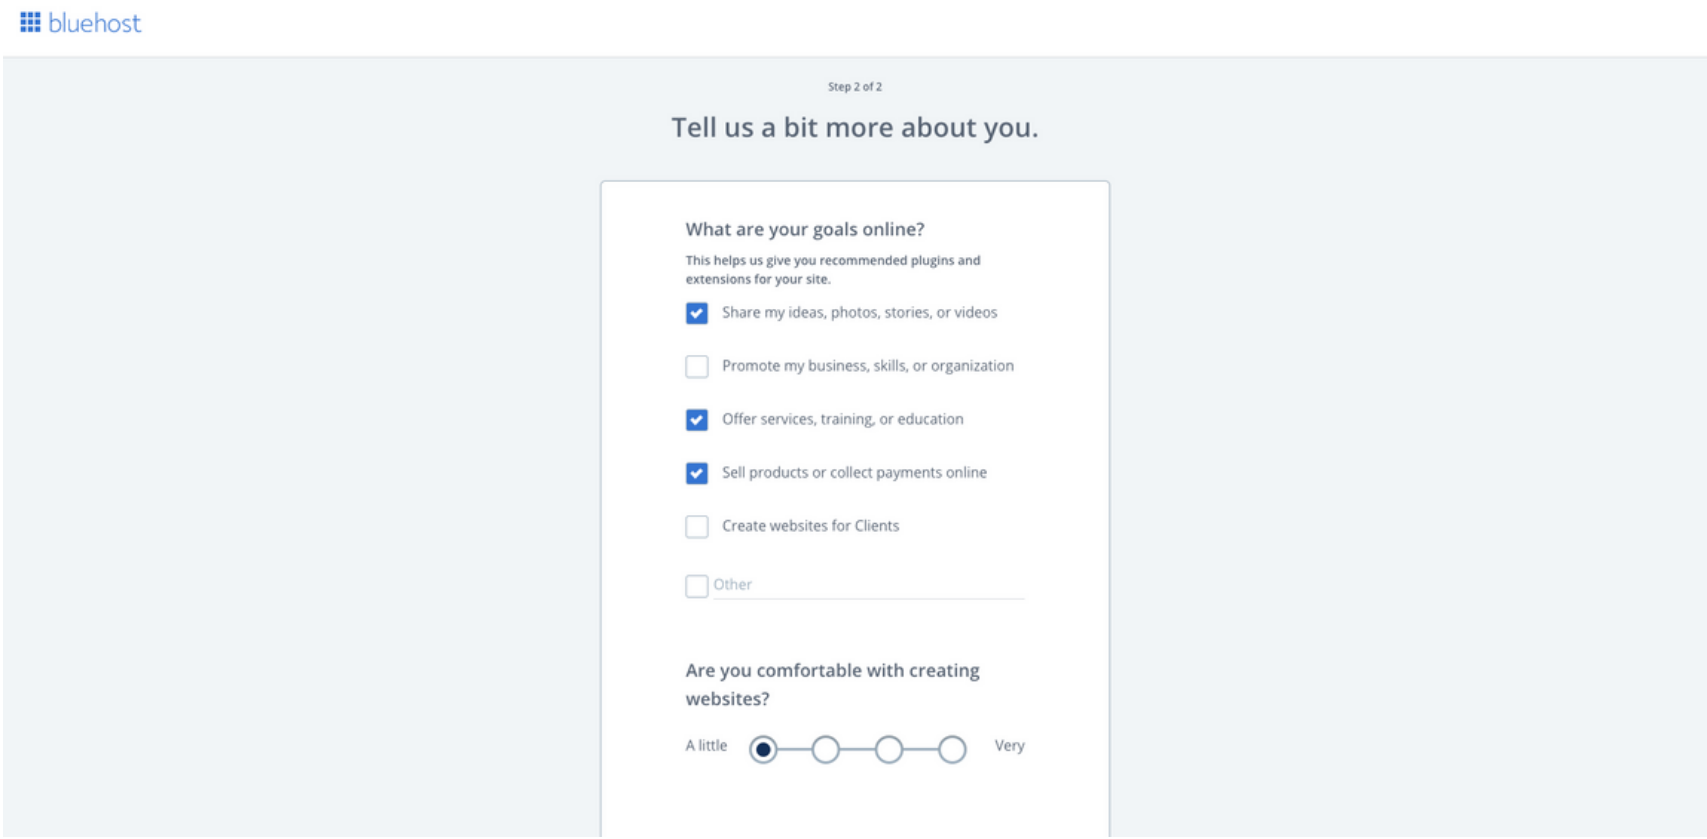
bluehost

Step 2 of 2

Tell us a bit more about you.

What are your goals online?

This helps us give you recommended plugins and extensions for your site.

Share my ideas, photos, stories, or videos

Promote my business, skills, or organization

Offer services, training, or education

Sell products or collect payments online

Create websites for Clients

Other

Are you comfortable with creating websites?

A little

Very